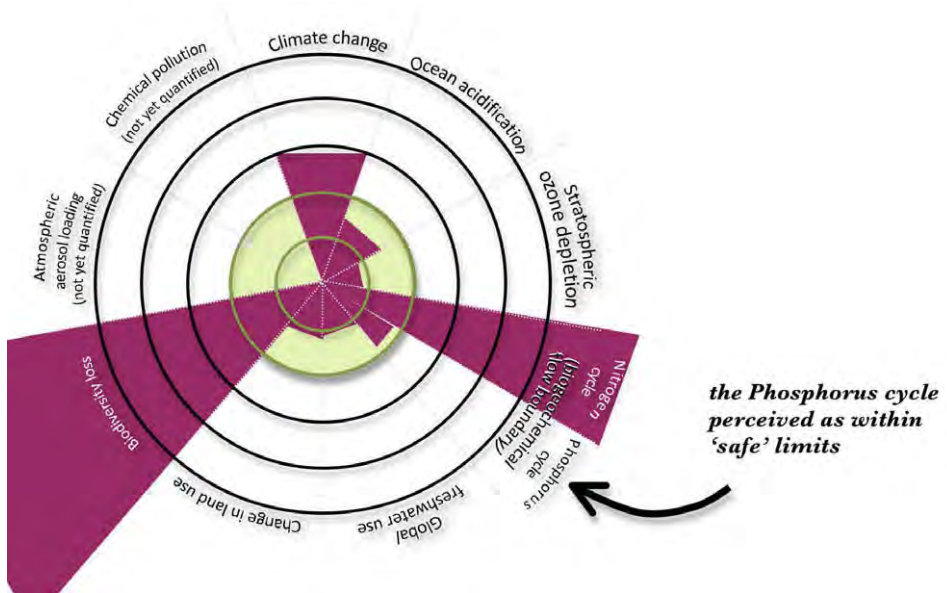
Climate change

Ocean acidification

Stratospheric ozone depletion

Nitrogen cycle (biogeochemical flow boundary)

Phosphorus cycle

Global freshwater use

Change in land use

Biodiversity loss

Atmospheric aerosol loading (not yet quantified)

Chemical pollution (not yet quantified)

the Phosphorus cycle perceived as within 'safe' limits